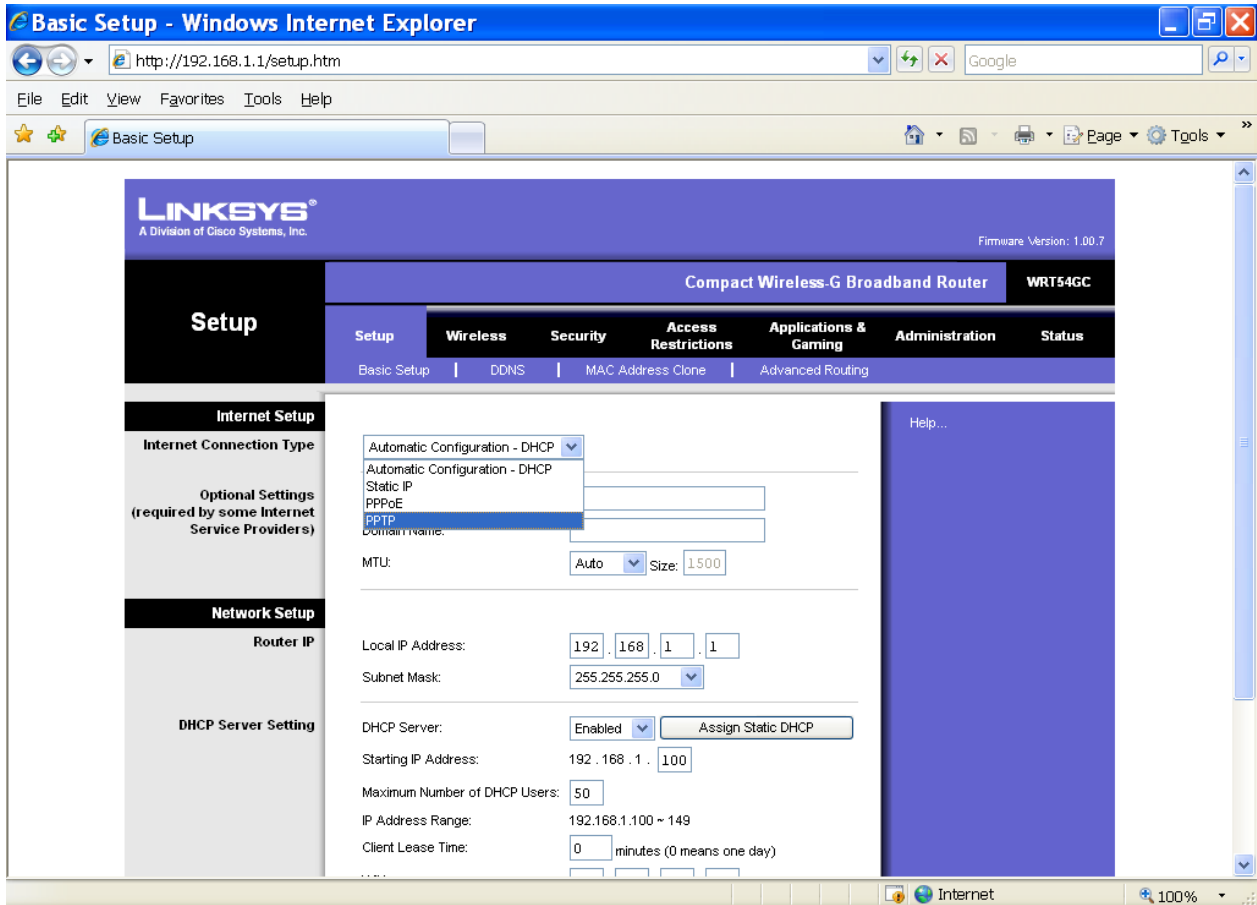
Basic Setup - Windows Internet Explorer

http://192.168.1.1/setup.htm

Google

File Edit View Favorites Tools Help

Basic Setup

Page Tools

LINKSYS®
A Division of Cisco Systems, Inc.

Firmware Version: 1.00.7

Compact Wireless-G Broadband Router WRT54GC

Setup

Setup Wireless Security Access Restrictions Applications & Gaming Administration Status

Basic Setup | DDNS | MAC Address Clone | Advanced Routing

Internet Setup

Internet Connection Type

Automatic Configuration - DHCP
Automatic Configuration - DHCP
Static IP
PPPoE
PPTP

Help...

Optional Settings (required by some Internet Service Providers)

Domain Name:

MTU: Auto Size: 1500

Network Setup

Router IP

Local IP Address: 192 . 168 . 1 . 1

Subnet Mask: 255.255.255.0

DHCP Server Setting

DHCP Server: Enabled Assign Static DHCP

Starting IP Address: 192 . 168 . 1 . 100

Maximum Number of DHCP Users: 50

IP Address Range: 192.168.1.100 ~ 149

Client Lease Time: 0 minutes (0 means one day)

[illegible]

Internet

100%